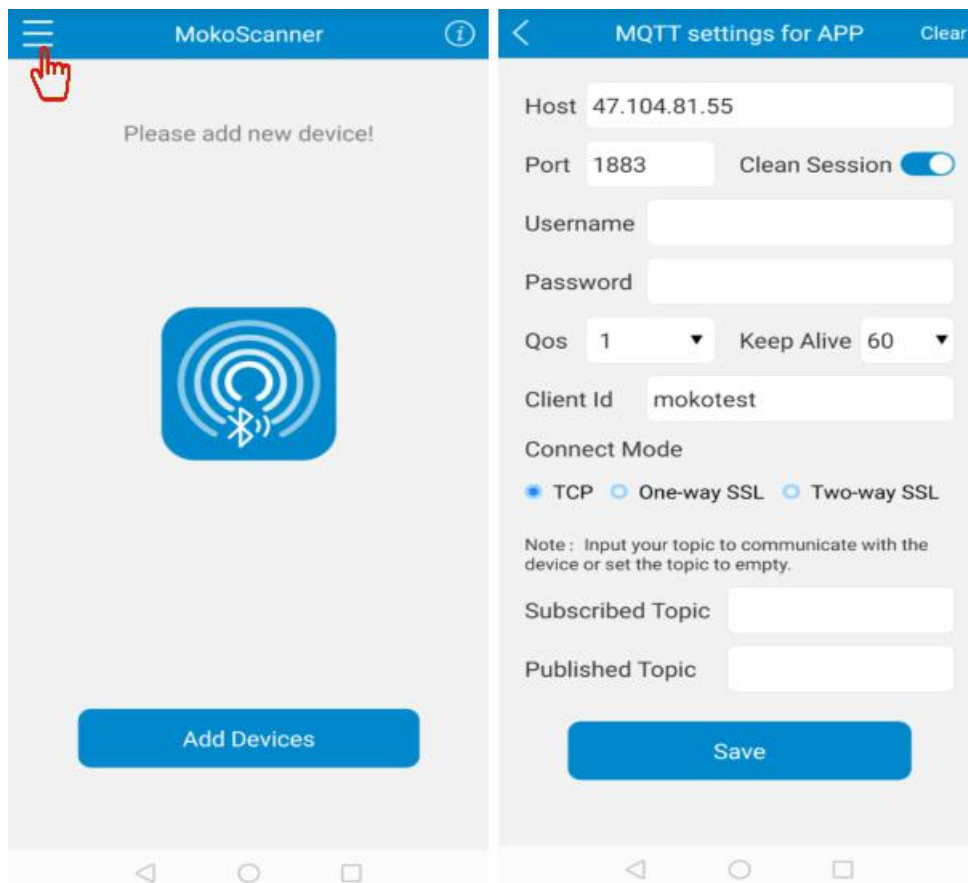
MokoScanner

Please add new device!

Add Devices

MQTT settings for APP Clear

Host 47.104.81.55

Port 1883 Clean Session

Username

Password

Qos 1 Keep Alive 60

Client Id mokotest

Connect Mode

TCP One-way SSL Two-way SSL

Note : Input your topic to communicate with the device or set the topic to empty.

Subscribed Topic

Published Topic

Save